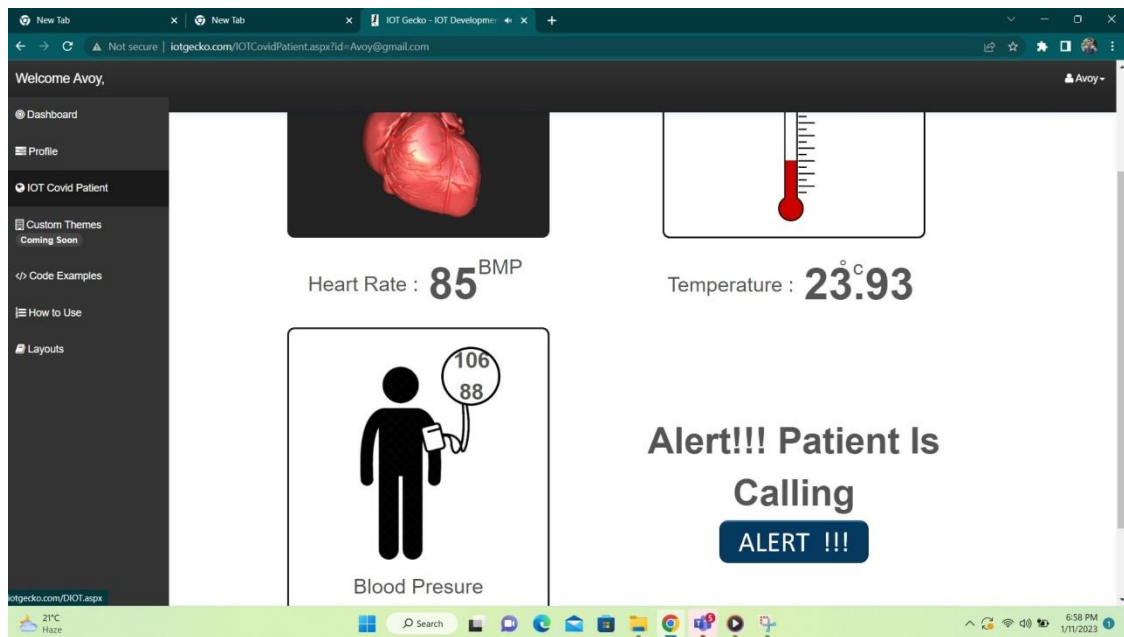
New Tab
New Tab
IOT Gecko - IOT Developmen
Not secure | iotgecko.com/IOTCovidPatient.aspx?id=Avoy@gmail.com

Welcome Avoy,
Avoy

Dashboard
Profile
IOT Covid Patient
Custom Themes
Coming Soon
</> Code Examples
How to Use
Layouts

Heart Rate : 85 BMP

Temperature : 23.93 °c

106
88

Blood Presure

Alert!!! Patient Is Calling

ALERT !!!

iotgecko.com/DIOT.aspx

21°C
Haze
Search
6:58 PM
1/11/2023